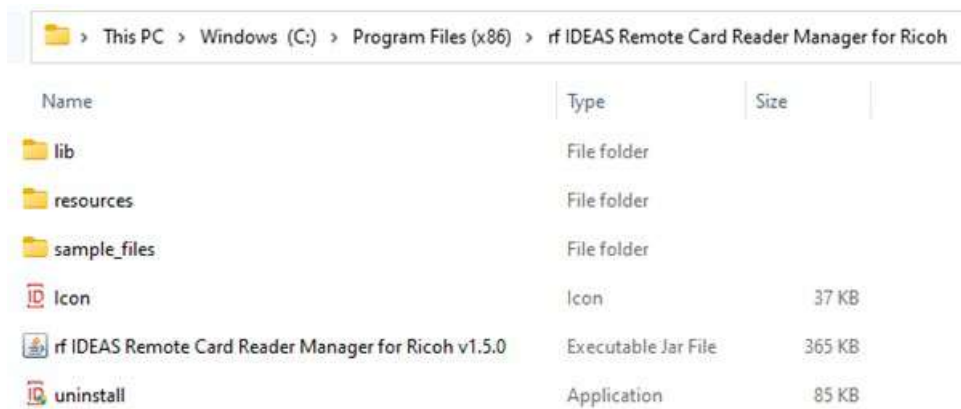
> This PC > Windows (C:) > Program Files (x86) > rf IDEAS Remote Card Reader Manager for Ricoh

| Name | Type | Size |
|---|---|---|
| lib | File folder | |
| resources | File folder | |
| sample_files | File folder | |
| Icon | Icon | 37 KB |
| rf IDEAS Remote Card Reader Manager for Ricoh v1.5.0 | Executable Jar File | 365 KB |
| uninstall | Application | 85 KB |